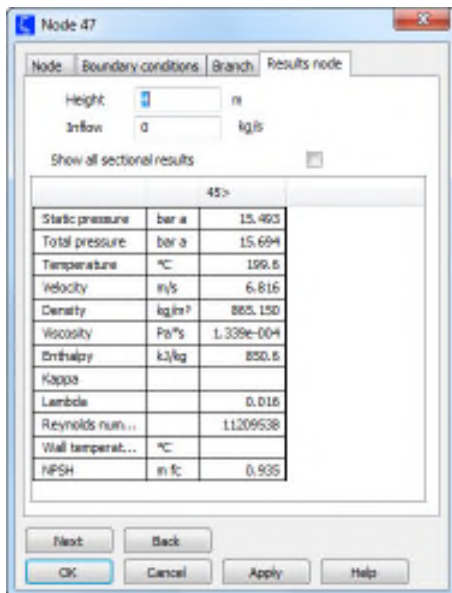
Node 47

Node | Boundary conditions | Branch | Results node

Height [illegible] m
Inflow 0 kg/s

Show all sectional results

| | | 45> |
|---|---|---|
| Static pressure | bar a | 15.493 |
| Total pressure | bar a | 15.694 |
| Temperature | °C | 199.6 |
| Velocity | m/s | 6.816 |
| Density | kg/m³ | 865.150 |
| Viscosity | Pa*s | 1.339e-004 |
| Enthalpy | kJ/kg | 850.6 |
| Kappa | | |
| Lambda | | 0.016 |
| Reynolds num... | | 11209538 |
| Wall temperat... | °C | |
| NPSH | m fc | 0.935 |

Next Back
OK Cancel Apply Help